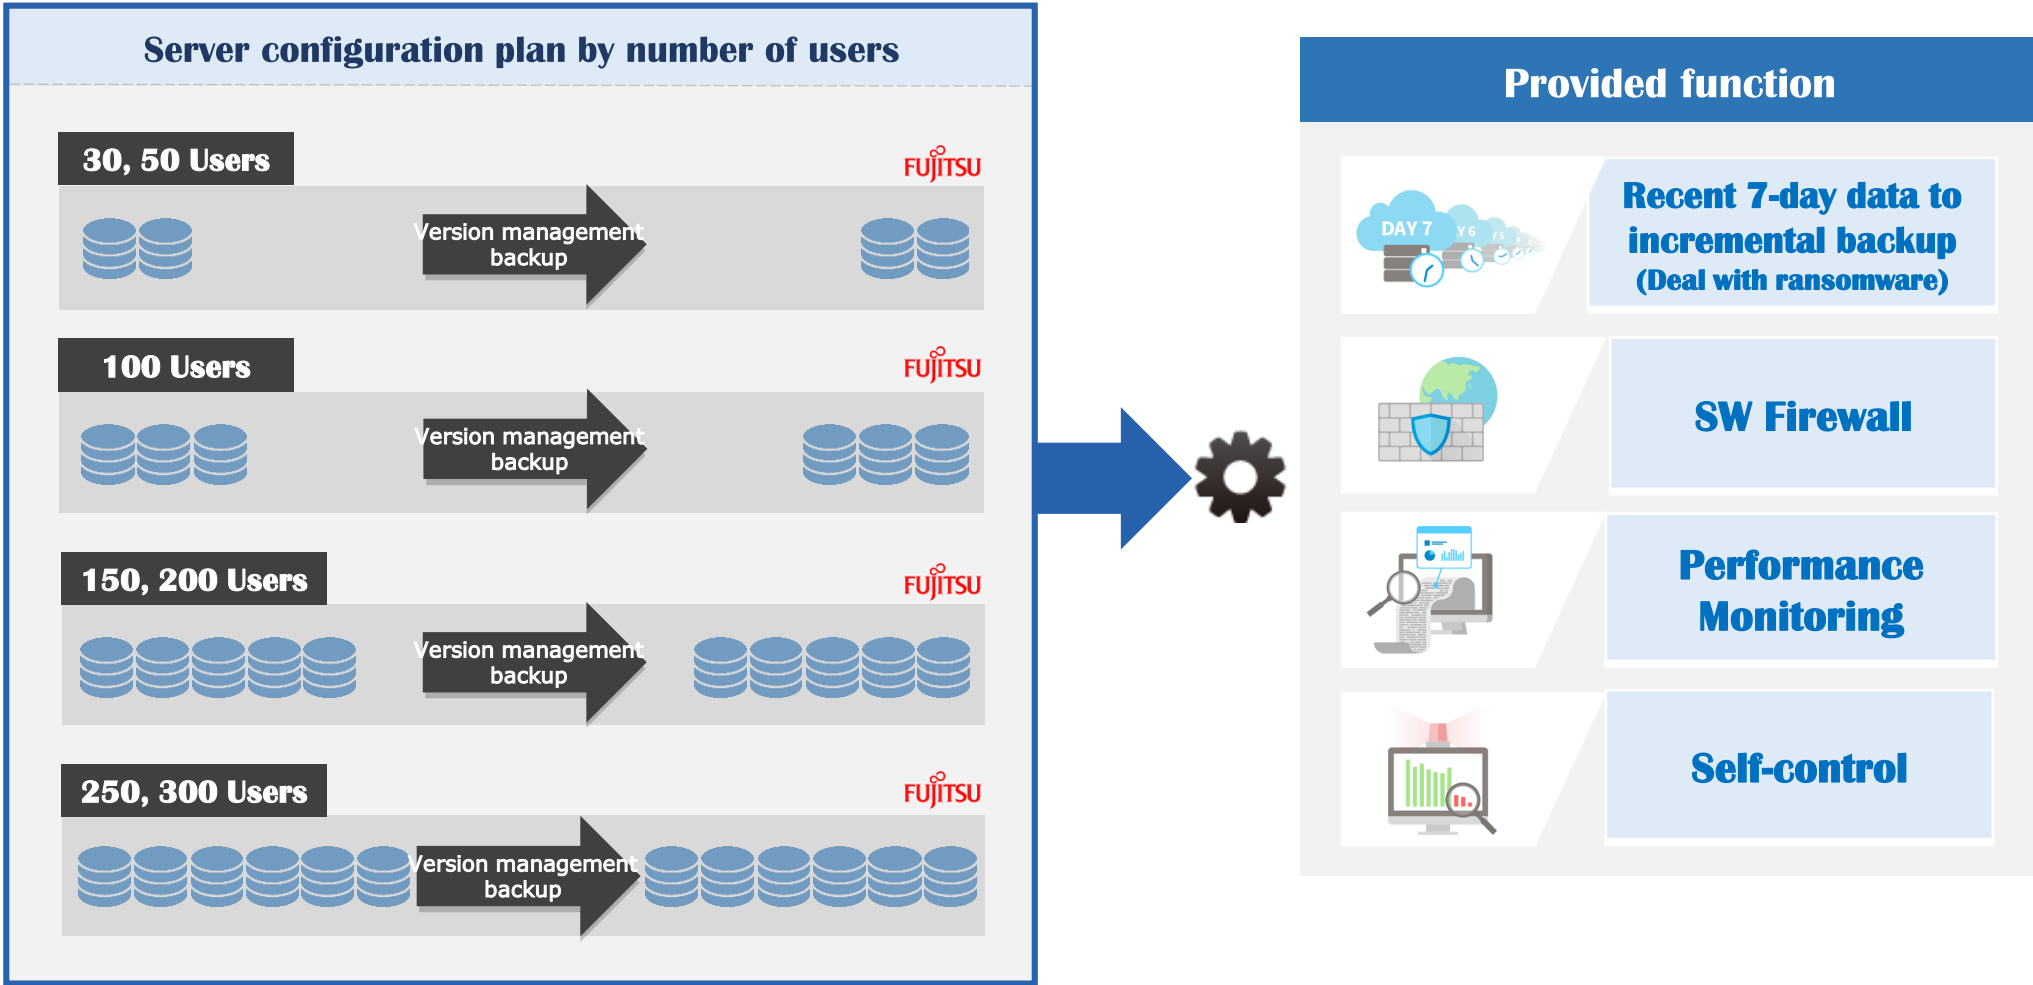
Server configuration plan by number of users

30, 50 Users

FUJITSU

Version management backup

100 Users

FUJITSU

Version management backup

150, 200 Users

FUJITSU

Version management backup

250, 300 Users

FUJITSU

Version management backup

Provided function

DAY 7

Y 6

Y 5

Recent 7-day data to incremental backup (Deal with ransomware)

SW Firewall

Performance Monitoring

Self-control